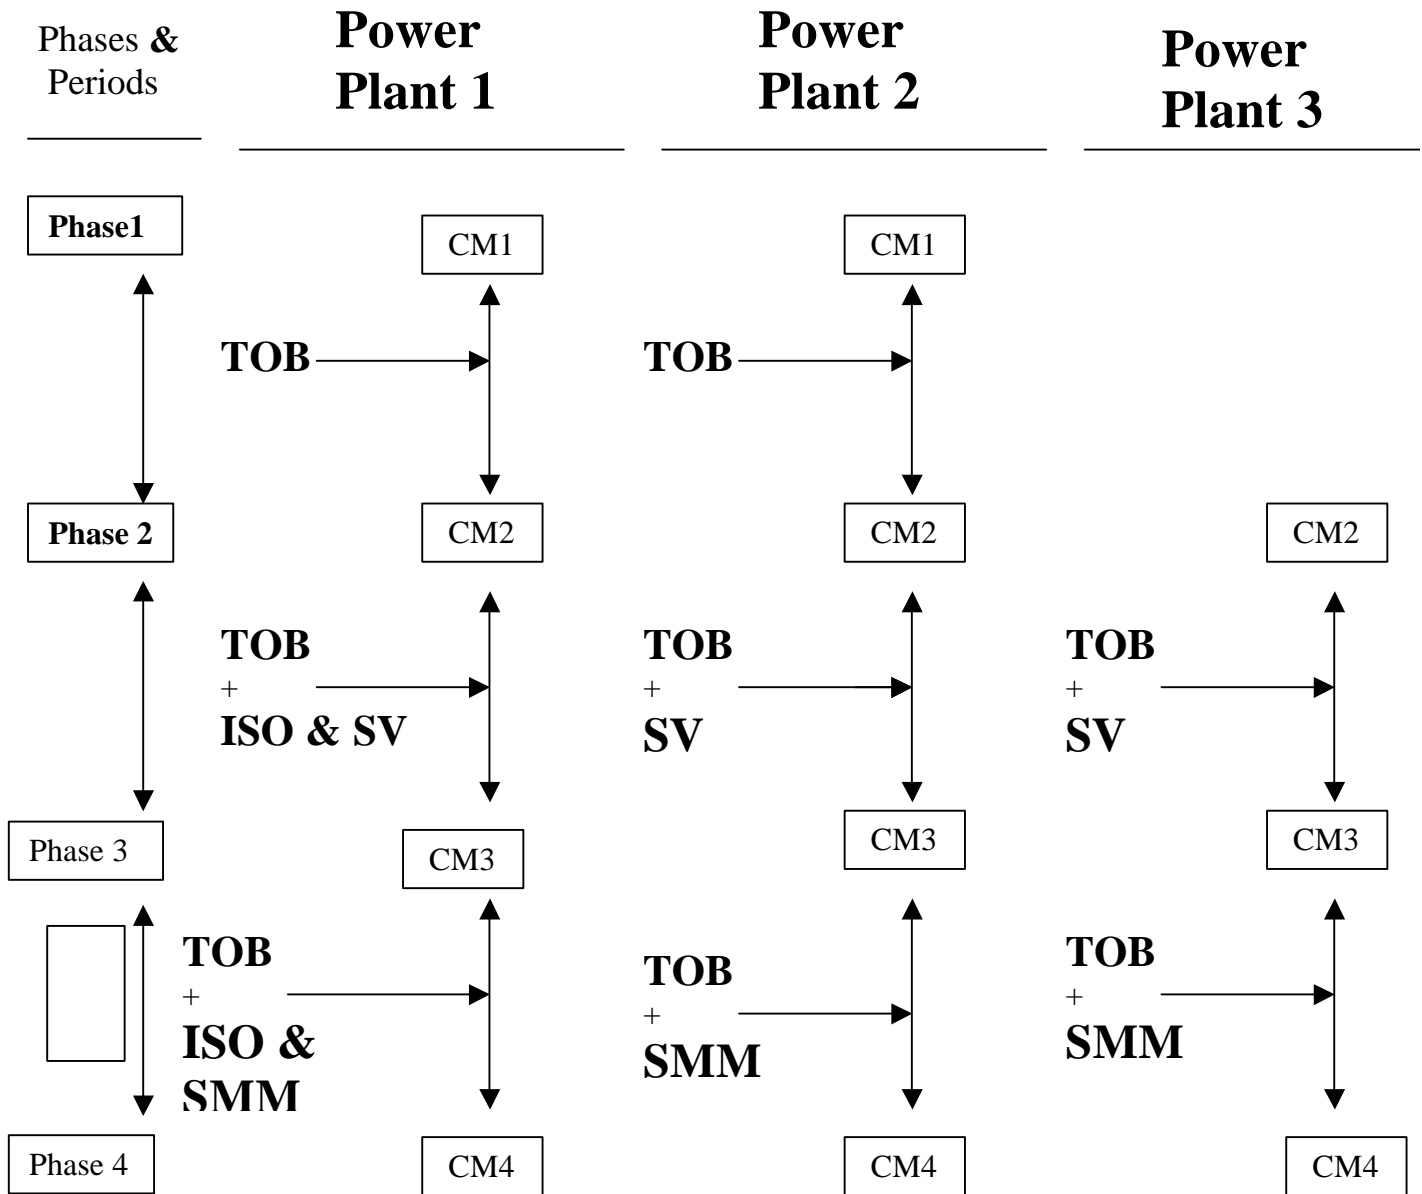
Phases & Periods

Power Plant 1

Power Plant 2

Power Plant 3

Phase1

CM1

CM1

TOB

TOB

Phase 2

CM2

CM2

CM2

TOB + ISO & SV

TOB + SV

TOB + SV

Phase 3

CM3

CM3

CM3

TOB + ISO & SMM

TOB + SMM

TOB + SMM

Phase 4

CM4

CM4

CM4